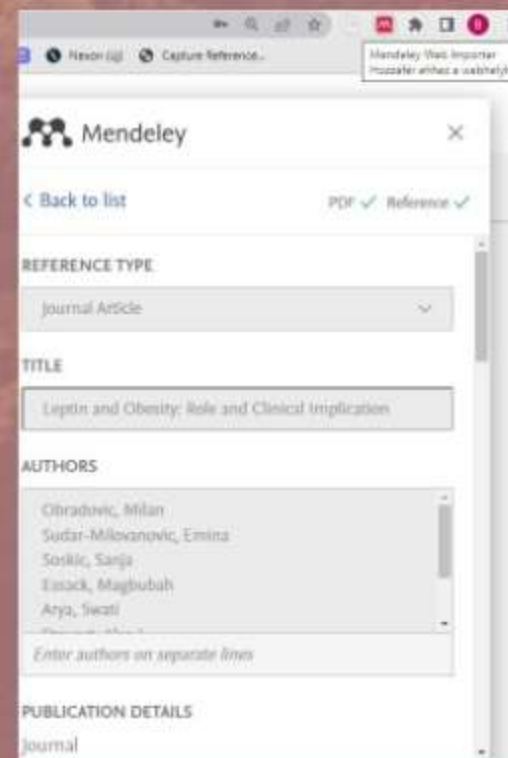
Nevon (új)   Capture Reference...

Mendeley Web Importer
Hozzáfér ehhez a webhelyh

Mendeley

< Back to list

PDF ✓ Reference ✓

REFERENCE TYPE

Journal Article

TITLE

Leptin and Obesity: Role and Clinical Implication

AUTHORS

Obradovic, Milan
Sudar-Milovanovic, Emina
Soskic, Sanja
Essack, Magbubah
Arya, Swati
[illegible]

Enter authors on separate lines

PUBLICATION DETAILS

Journal